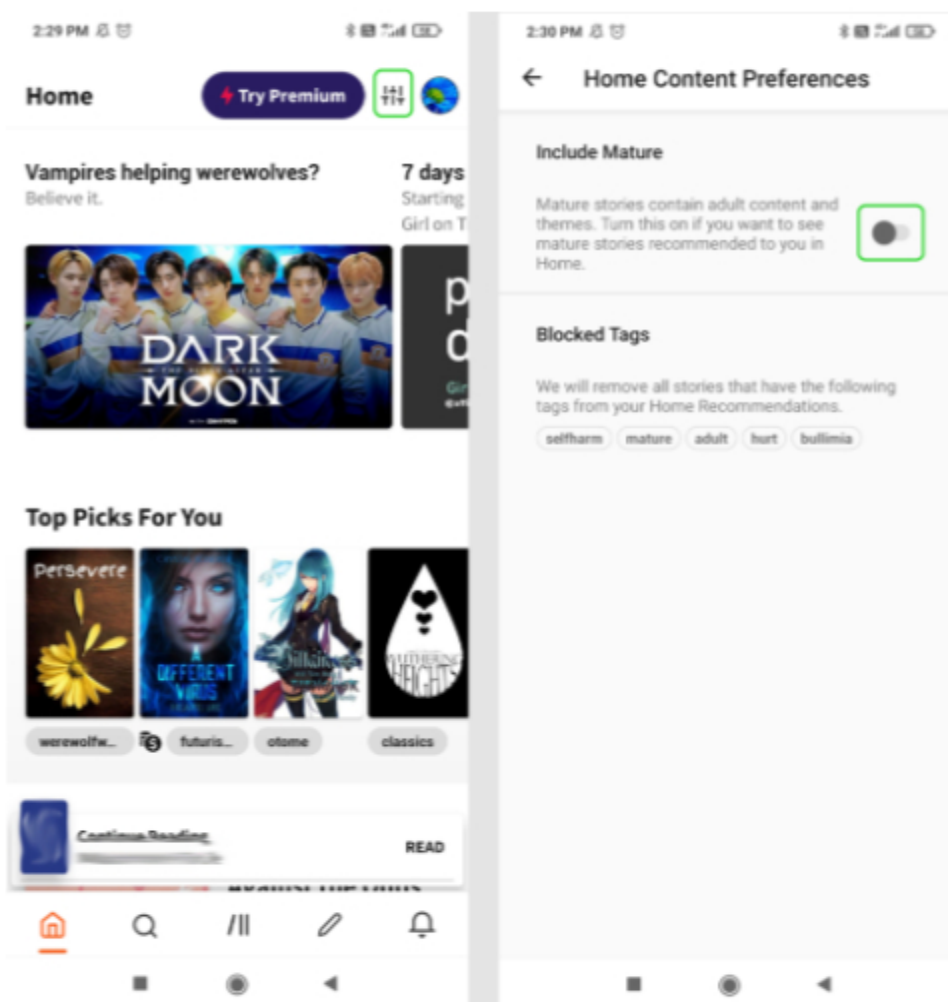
2:29 PM

Home

Try Premium

Vampires helping werewolves?
Believe it.

7 days
Starting
Girl on T

DARK MOON

Top Picks For You

Persevere

A DIFFERENT VIRUS

WUTHERING HEIGHTS

werewolfw...

futuris...

otome

classics

Continue Reading

READ

2:30 PM

Home Content Preferences

Include Mature

Mature stories contain adult content and themes. Turn this on if you want to see mature stories recommended to you in Home.

Blocked Tags

We will remove all stories that have the following tags from your Home Recommendations.

selfharm mature adult hurt bullimia